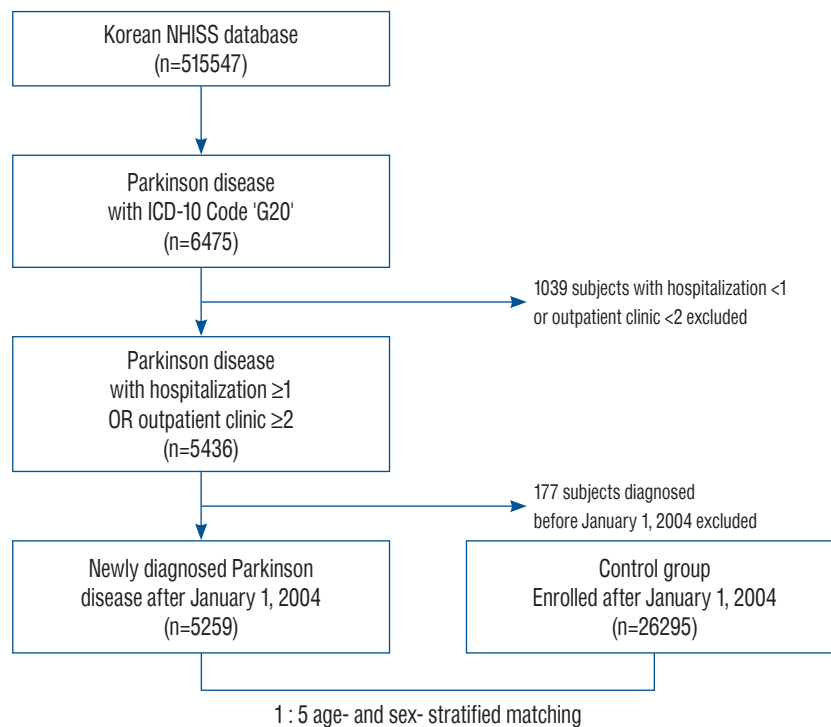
Korean NHISS database
(n=515547)

Parkinson disease
with ICD-10 Code 'G20'
(n=6475)

1039 subjects with hospitalization <1
or outpatient clinic <2 excluded

Parkinson disease
with hospitalization ≥1
OR outpatient clinic ≥2
(n=5436)

177 subjects diagnosed
before January 1, 2004 excluded

Newly diagnosed Parkinson
disease after January 1, 2004
(n=5259)

Control group
Enrolled after January 1, 2004
(n=26295)

1 : 5 age- and sex- stratified matching